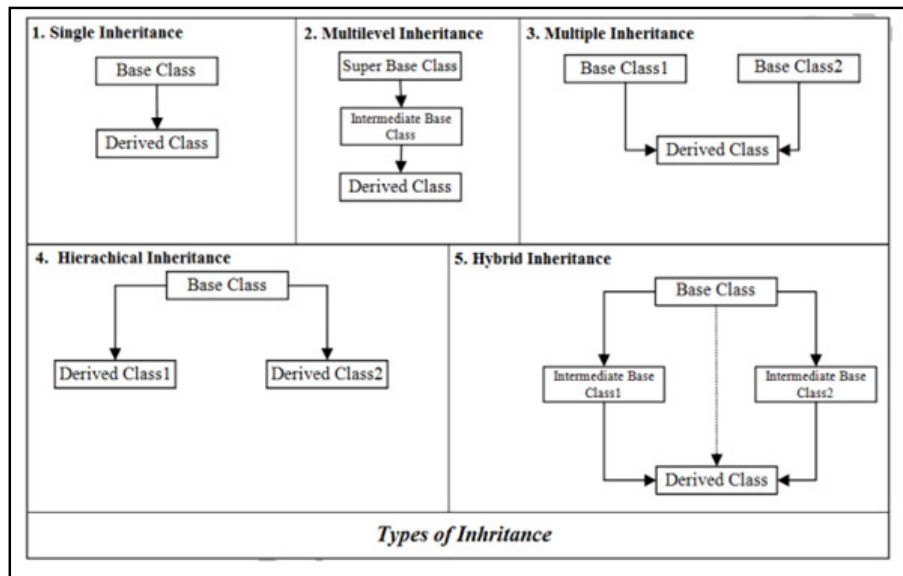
1. Single Inheritance

Base Class

Derived Class

2. Multilevel Inheritance

Super Base Class

Intermediate Base Class

Derived Class

3. Multiple Inheritance

Base Class1

Base Class2

Derived Class

4. Hierachical Inheritance

Base Class

Derived Class1

Derived Class2

5. Hybrid Inheritance

Base Class

Intermediate Base Class1

Intermediate Base Class2

Derived Class

Types of Inhritance